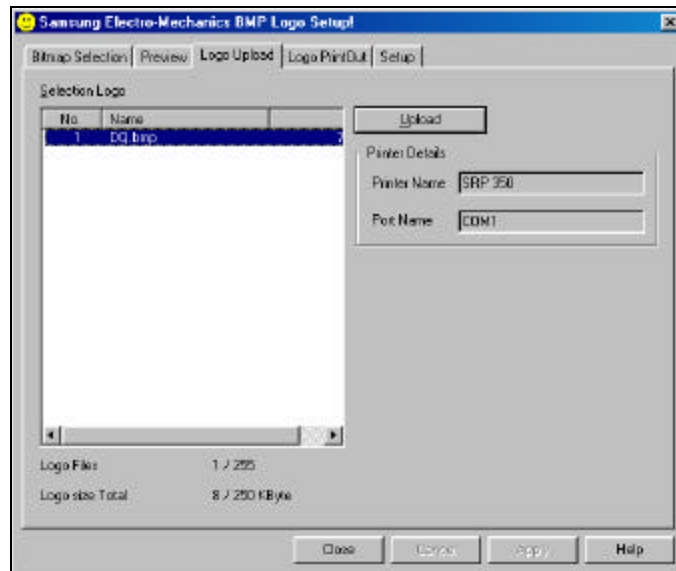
Samsung Electro-Mechanics BMP Logo Setup!

Bitmap Selection | Preview | Logo Upload | Logo PrintOut | Setup

Selection Logo

| No. | Name |
|---|---|
| 1 | DQ.bmp |

Upload

Printer Details

Printer Name SRP 350

Port Name COM1

Logo Files 1 / 255

Logo size Total 8 / 250 KByte

Close Cancel Apply Help